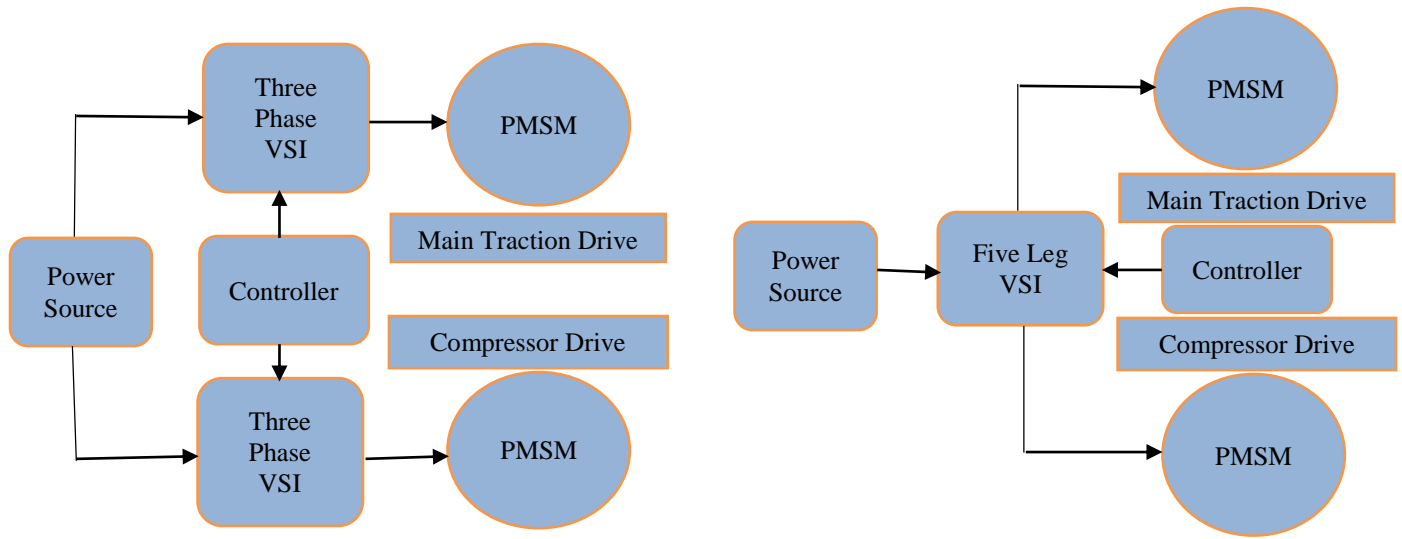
Three Phase VSI

PMSM

Main Traction Drive

Power Source

Controller

Compressor Drive

Three Phase VSI

PMSM

PMSM

Main Traction Drive

Power Source

Five Leg VSI

Controller

Compressor Drive

PMSM